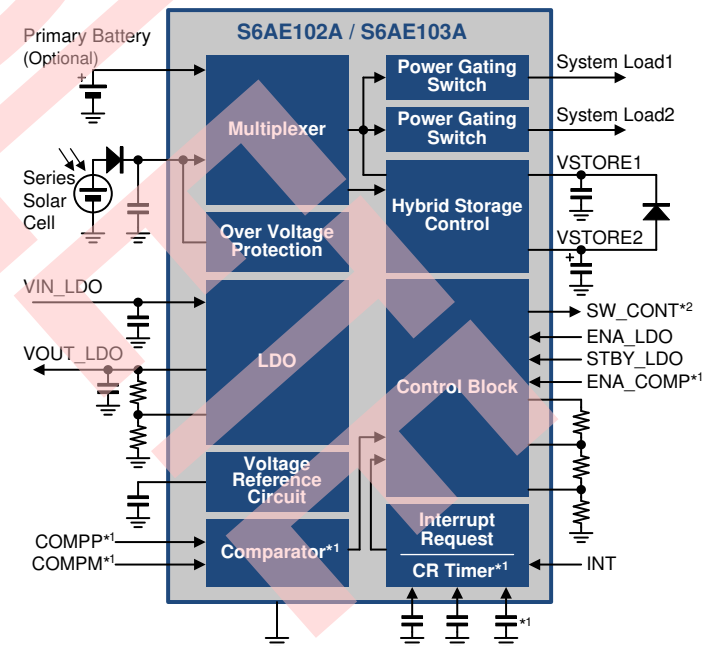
S6AE102A / S6AE103A

Primary Battery (Optional)

Series Solar Cell

Multiplexer

Over Voltage Protection

Power Gating Switch

Power Gating Switch

System Load1

System Load2

Hybrid Storage Control

VSTORE1

VSTORE2

VIN_LDO

VOUT_LDO

LDO

Control Block

SW_CONT*2

ENA_LDO

STBY_LDO

ENA_COMP*1

Voltage Reference Circuit

COMPP*1

COMPM*1

Comparator*1

Interrupt Request

CR Timer*1

INT

*1